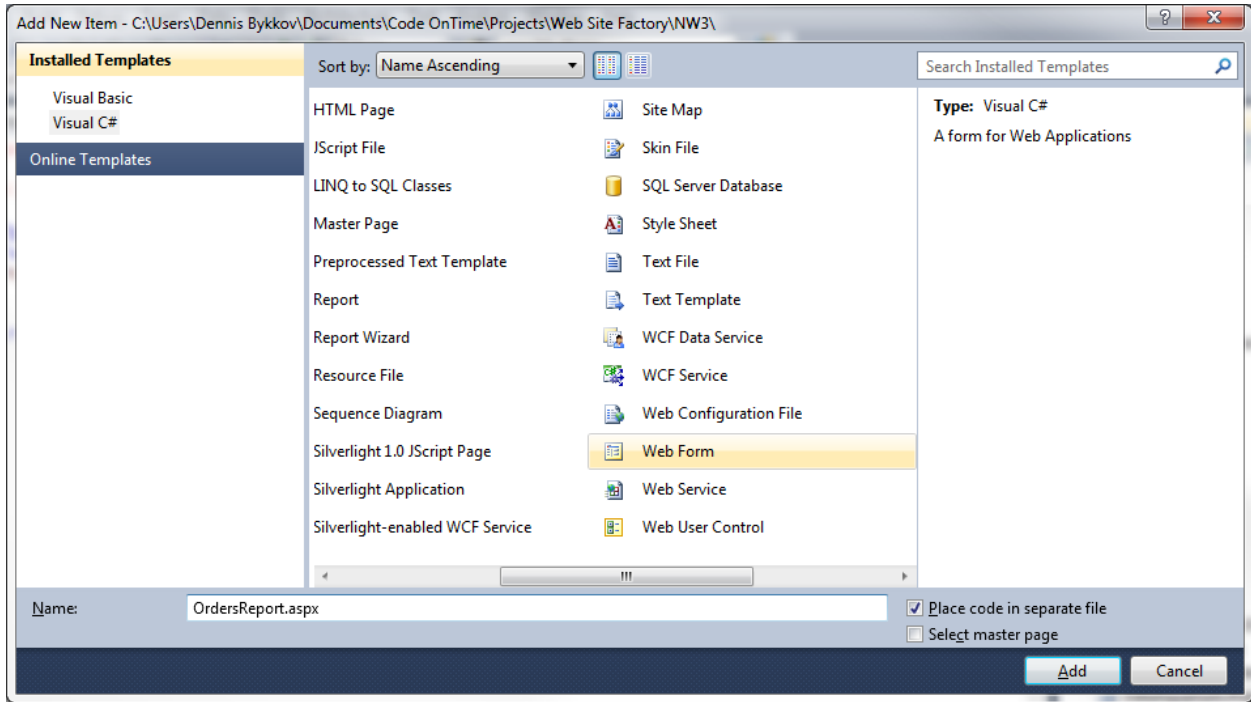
Add New Item - C:\Users\Dennis Bykkov\Documents\Code OnTime\Projects\Web Site Factory\NW3\

Installed Templates

Visual Basic
Visual C#

Online Templates

Sort by: Name Ascending

Search Installed Templates

HTML Page
JScript File
LINQ to SQL Classes
Master Page
Preprocessed Text Template
Report
Report Wizard
Resource File
Sequence Diagram
Silverlight 1.0 JScript Page
Silverlight Application
Silverlight-enabled WCF Service

Site Map
Skin File
SQL Server Database
Style Sheet
Text File
Text Template
WCF Data Service
WCF Service
Web Configuration File
Web Form
Web Service
Web User Control

Type: Visual C#
A form for Web Applications

Name: OrdersReport.aspx

Place code in separate file
Select master page

Add
Cancel